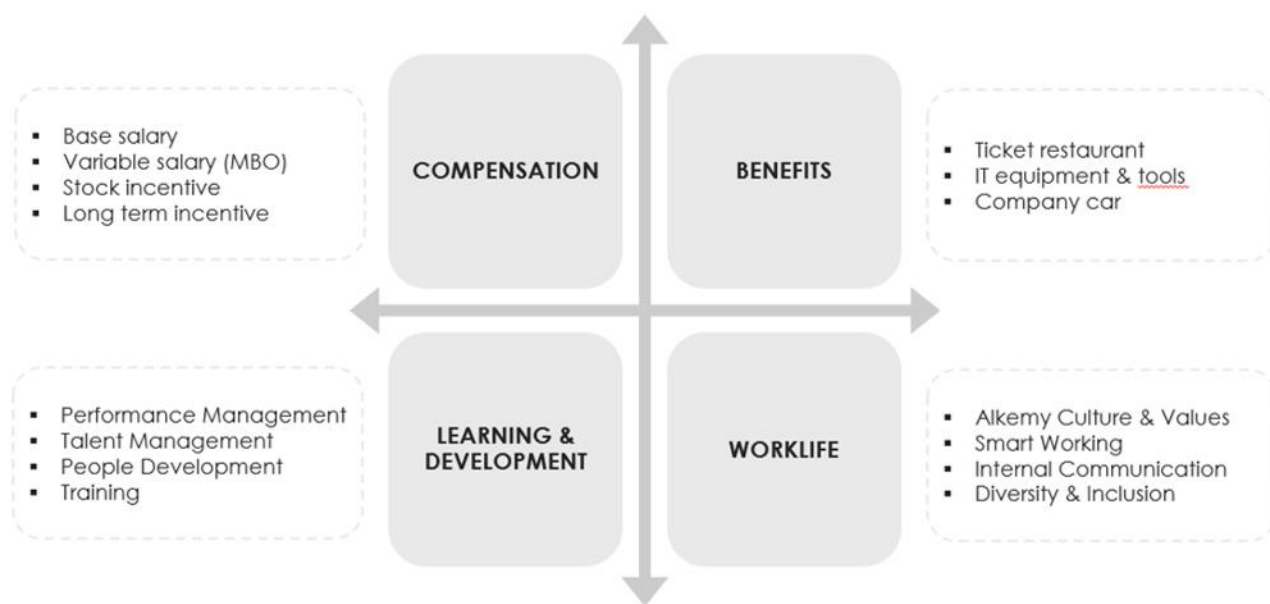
- Base salary
- Variable salary (MBO)
- Stock incentive
- Long term incentive

COMPENSATION

BENEFITS

- Ticket restaurant
- IT equipment & tools
- Company car

- Performance Management
- Talent Management
- People Development
- Training

LEARNING & DEVELOPMENT

WORKLIFE

- Alkemy Culture & Values
- Smart Working
- Internal Communication
- Diversity & Inclusion